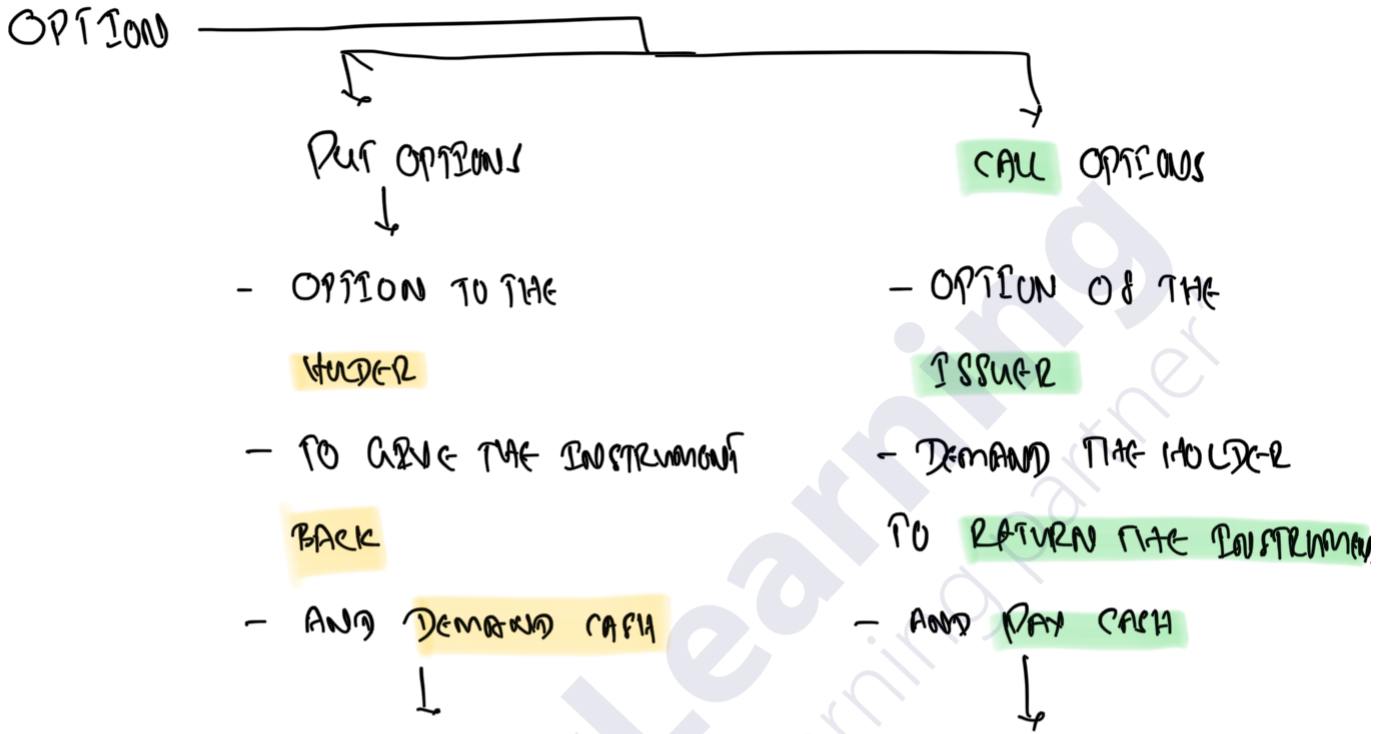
OPTION

PUT OPTIONS

- OPTION TO THE HOLDER

- TO GIVE THE INSTRUMENT BACK

- AND DEMAND CASH

CALL OPTIONS

- OPTION OF THE ISSUER

- DEMAND THE HOLDER TO RETURN THE INSTRUMEN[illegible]

- AND PAY CASH

Learning
Learning partner